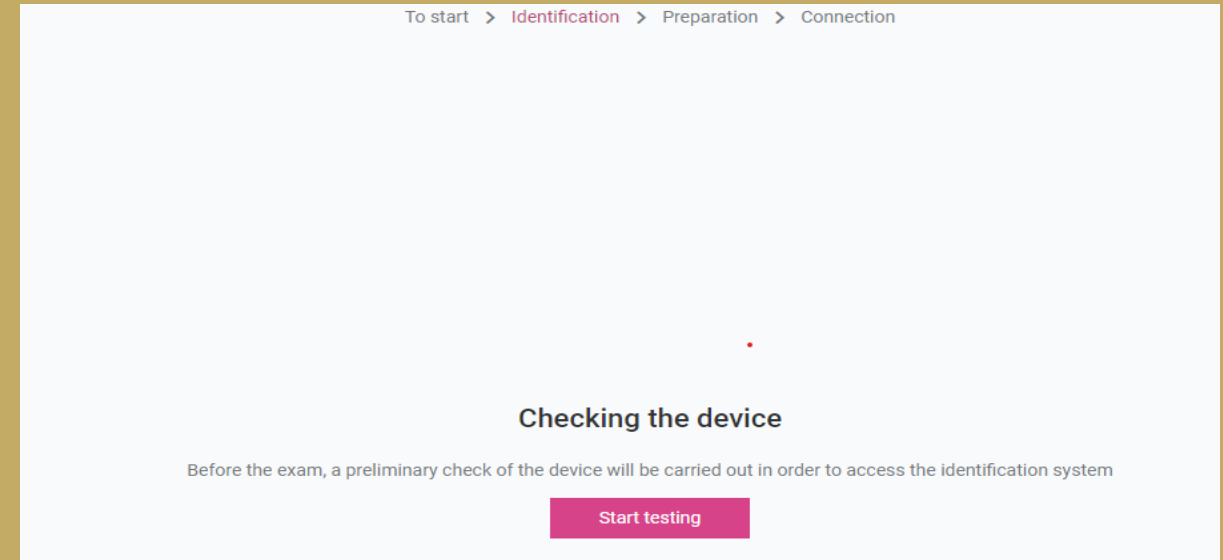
To start > Identification > Preparation > Connection

Checking the device

Before the exam, a preliminary check of the device will be carried out in order to access the identification system

Start testing